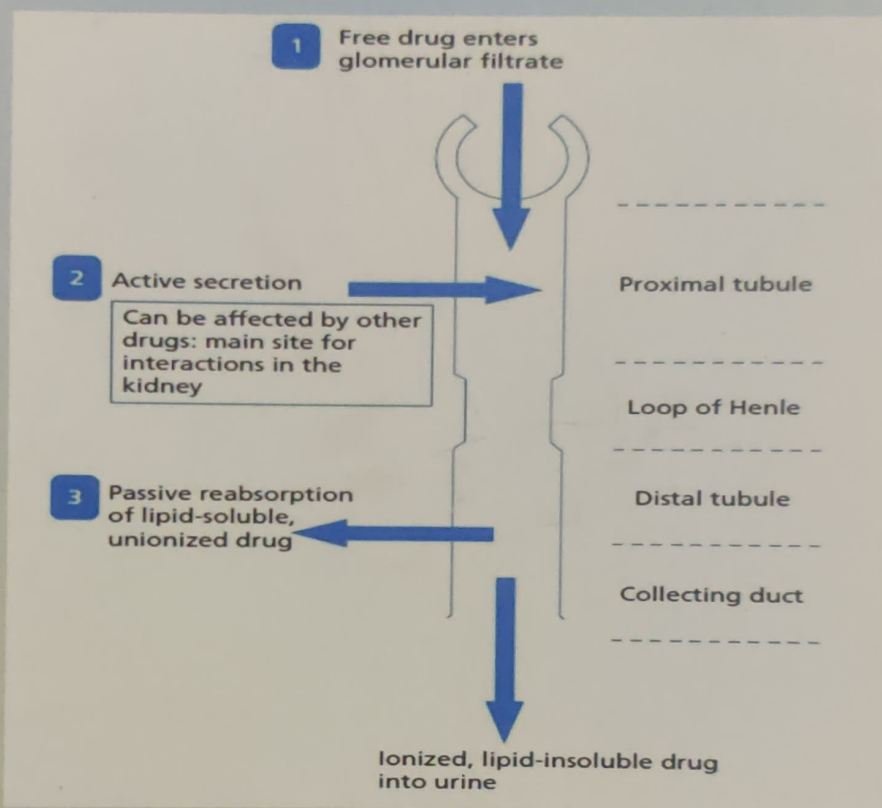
1 Free drug enters glomerular filtrate

2 Active secretion

Can be affected by other drugs: main site for interactions in the kidney

Proximal tubule

Loop of Henle

3 Passive reabsorption of lipid-soluble, unionized drug

Distal tubule

Collecting duct

Ionized, lipid-insoluble drug into urine